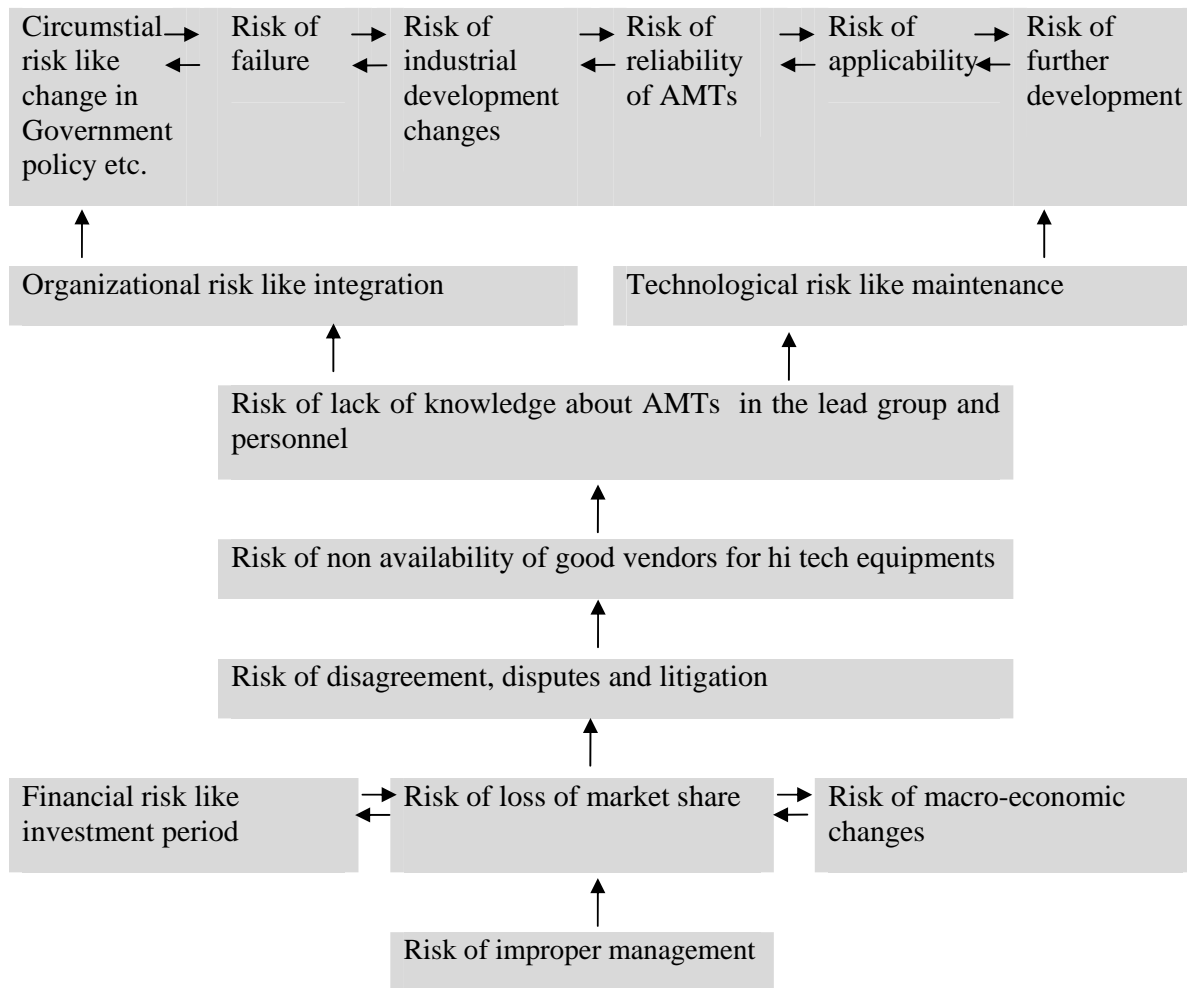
Circumstial risk like change in Government policy etc.

Risk of failure

Risk of industrial development changes

Risk of reliability of AMTs

Risk of applicability

Risk of further development

Organizational risk like integration

Technological risk like maintenance

Risk of lack of knowledge about AMTs in the lead group and personnel

Risk of non availability of good vendors for hi tech equipments

Risk of disagreement, disputes and litigation

Financial risk like investment period

Risk of loss of market share

Risk of macro-economic changes

Risk of improper management